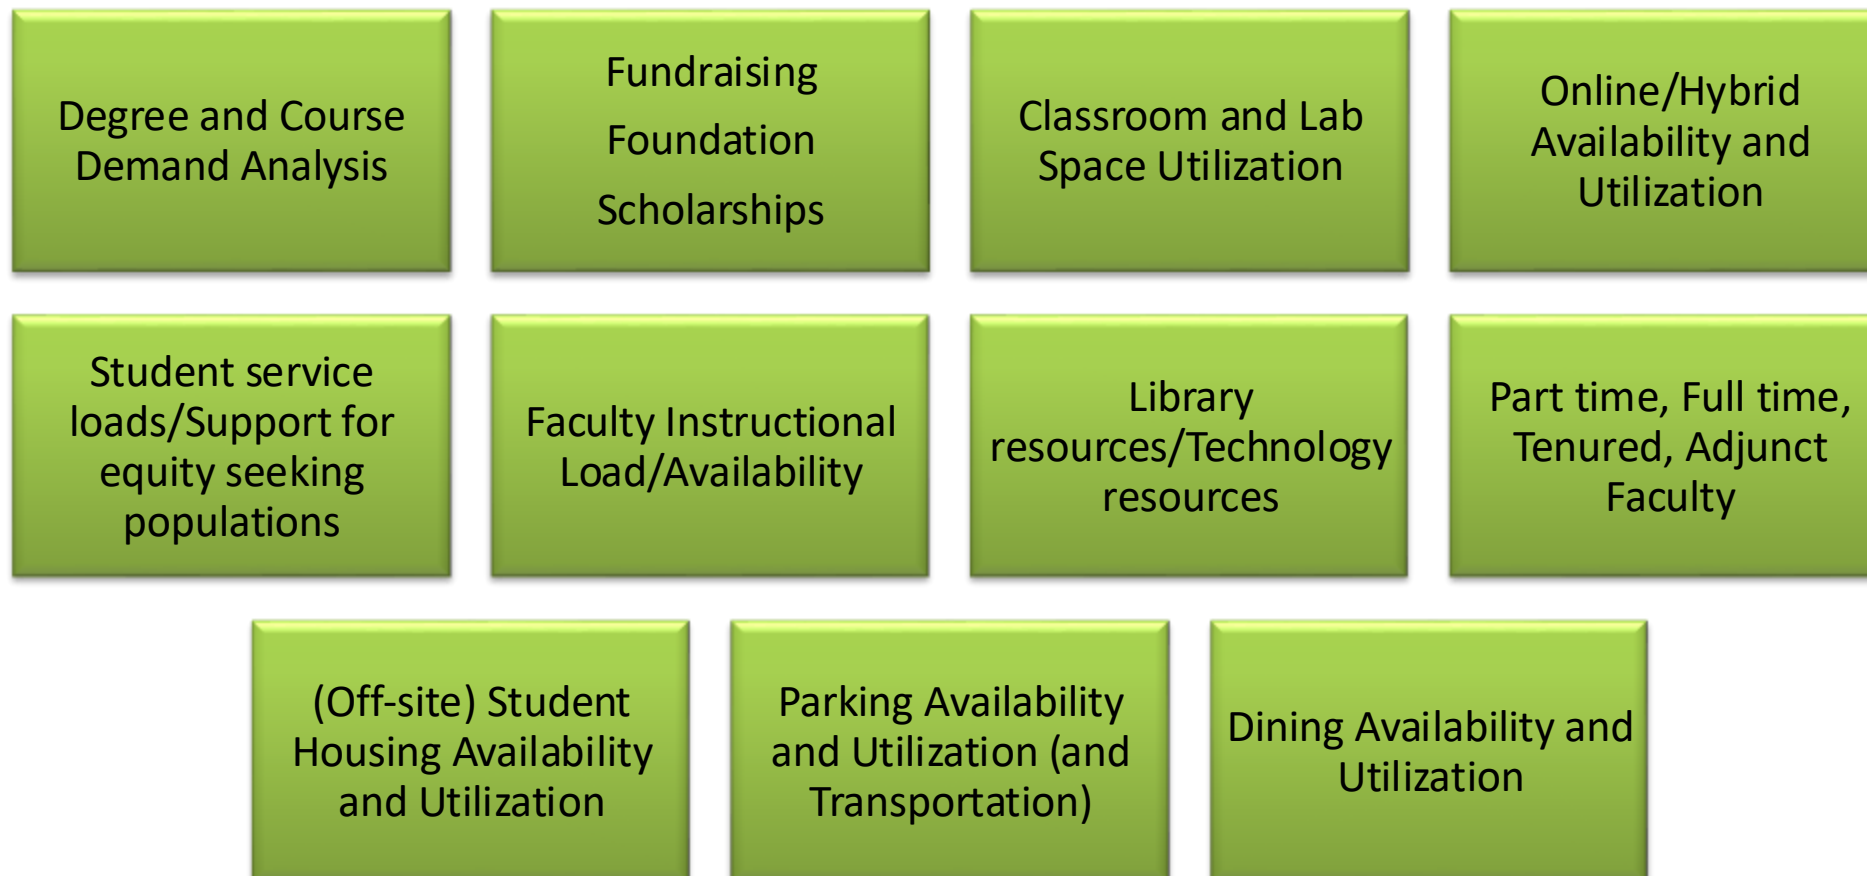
Degree and Course Demand Analysis

Fundraising

Foundation

Scholarships

Classroom and Lab Space Utilization

Online/Hybrid Availability and Utilization

Student service loads/Support for equity seeking populations

Faculty Instructional Load/Availability

Library resources/Technology resources

Part time, Full time, Tenured, Adjunct Faculty

(Off-site) Student Housing Availability and Utilization

Parking Availability and Utilization (and Transportation)

Dining Availability and Utilization